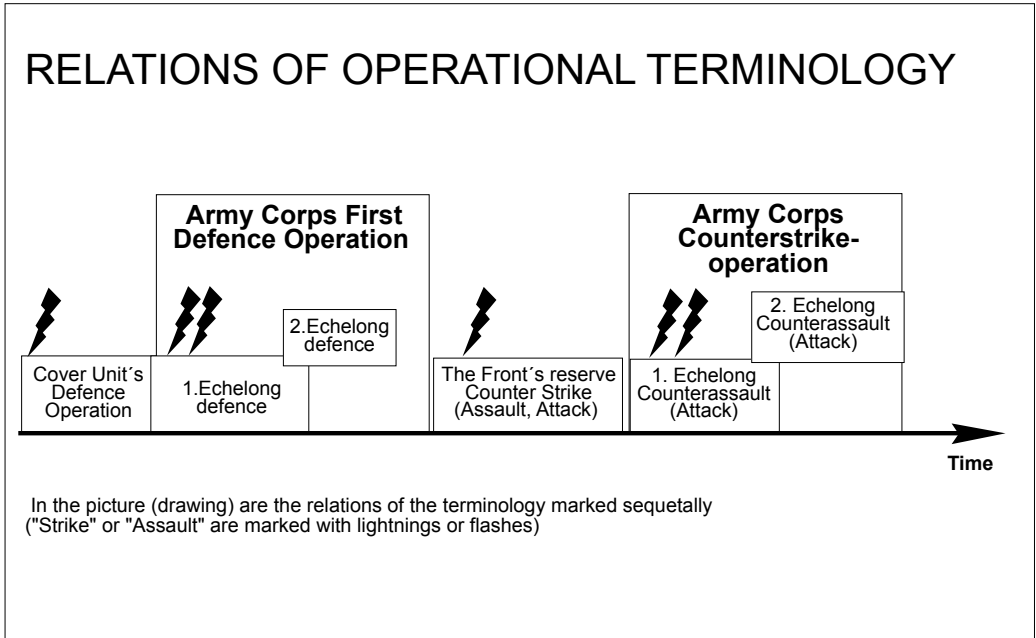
RELATIONS OF OPERATIONAL TERMINOLOGY

Army Corps First Defence Operation

Army Corps Counterstrike-operation

Cover Unit´s Defence Operation

1.Echelong defence

2.Echelong defence

The Front´s reserve Counter Strike (Assault, Attack)

1. Echelong Counterassault (Attack)

2. Echelong Counterassault (Attack)

Time

In the picture (drawing) are the relations of the terminology marked sequetally ("Strike" or "Assault" are marked with lightnings or flashes)